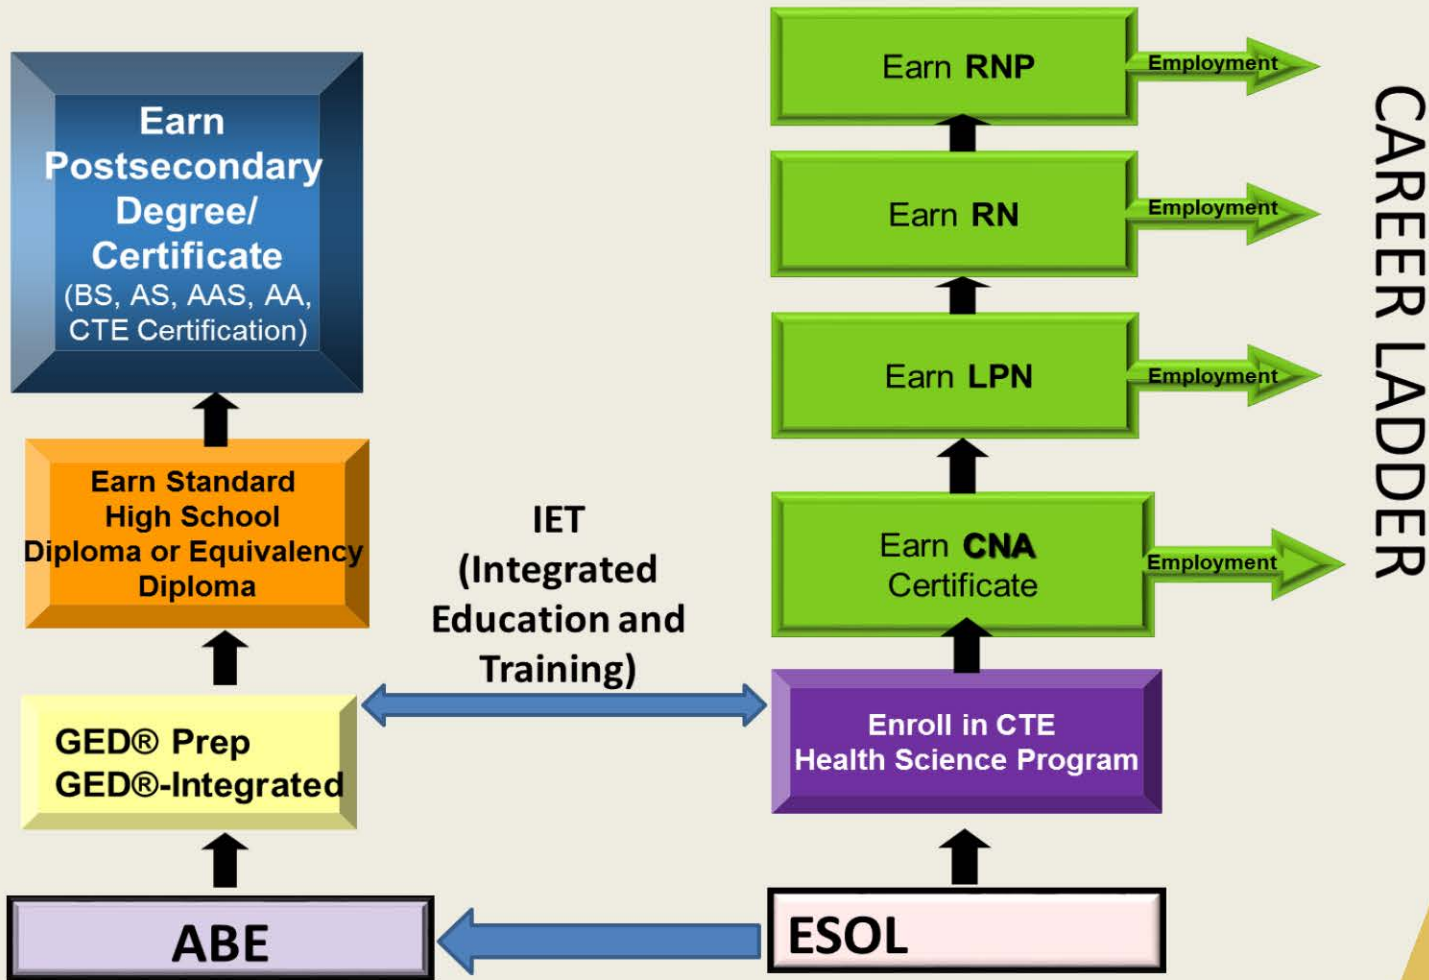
Earn Postsecondary Degree/ Certificate
(BS, AS, AAS, AA, CTE Certification)

Earn Standard High School Diploma or Equivalency Diploma

GED® Prep
GED®-Integrated

ABE

IET
(Integrated Education and Training)

Earn RNP

Employment

Earn RN

Employment

Earn LPN

Employment

Earn CNA Certificate

Employment

Enroll in CTE Health Science Program

ESOL

CAREER LADDER